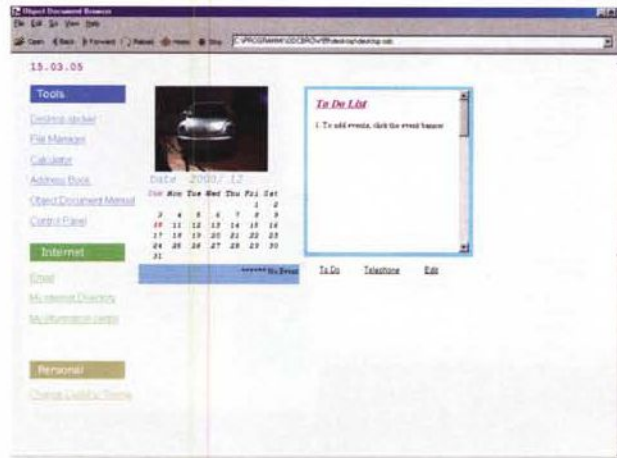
Object Document Browser

File Edit Go View Help

Open Back Forward Reload Home Stop C:\PROGRAMM\ODBROWSER\desktop\desktop.odt

15.03.05

Tools

Desktop docker

File Manager

Calculator

Address Book

Object Document Manual

Control Panel

Internet

Email

My internet Directory

My information center

Personal

Change Desktop Theme

Date 2000/ 12

| Sun | Mon | Tue | Wed | Thu | Fri | Sat |
|---|---|---|---|---|---|---|
| | | | | | 1 | 2 |
| 3 | 4 | 5 | 6 | 7 | 8 | 9 |
| 10 | 11 | 12 | 13 | 14 | 15 | 16 |
| 17 | 18 | 19 | 20 | 21 | 22 | 23 |
| 24 | 25 | 26 | 27 | 28 | 29 | 30 |
| 31 | | | | | | |

****** No Event

To Do List

1. To add events, click the event banner

To Do Telephone Edit